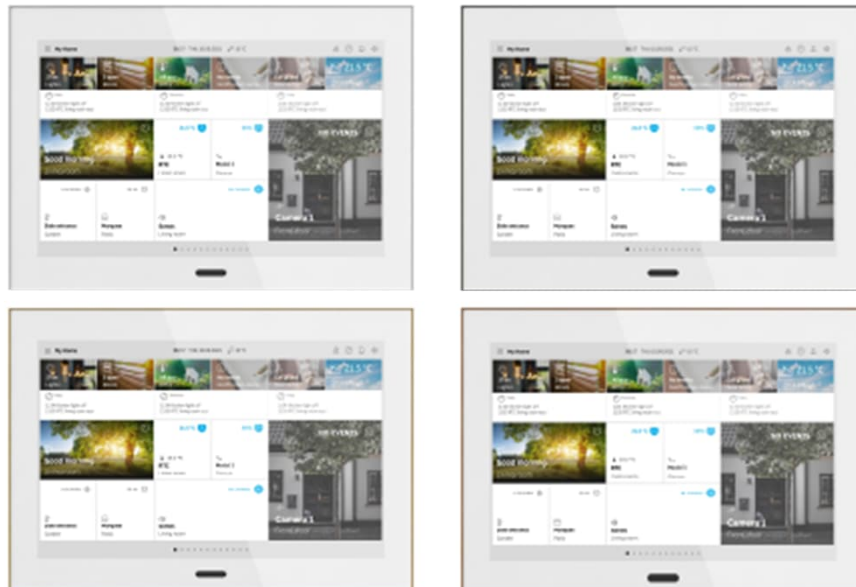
My Home
21.5°C
Good morning
NO EVENTS
Camera 1
Entrance
Pergola
Screen

My Home
21.5°C
Good morning
NO EVENTS
Camera 1
Entrance
Pergola
Screen

My Home
21.5°C
Good morning
NO EVENTS
Camera 1
Entrance
Pergola
Screen

My Home
21.5°C
Good morning
NO EVENTS
Camera 1
Entrance
Pergola
Screen